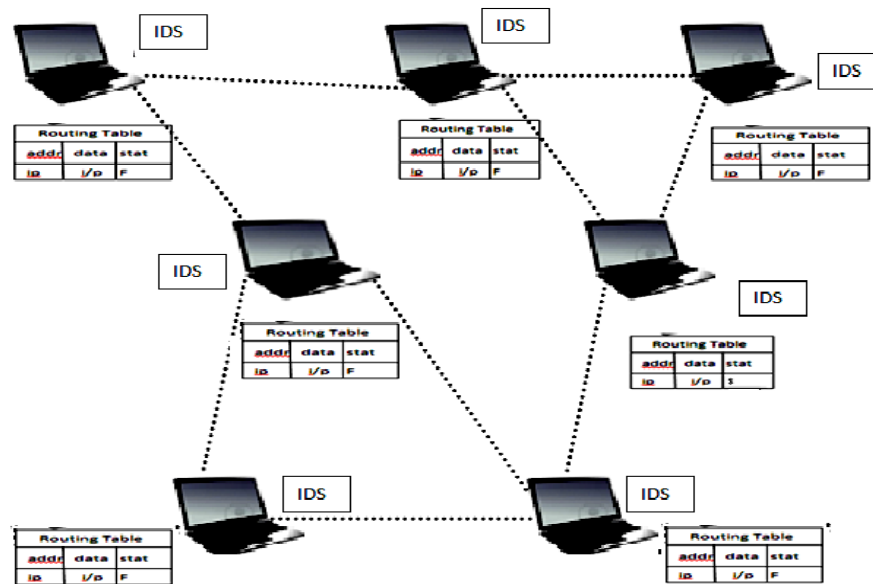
IDS

Routing Table

| addr | data | stat |
|---|---|---|
| ip | I/p | F |

IDS

Routing Table

| addr | data | stat |
|---|---|---|
| ip | I/p | F |

IDS

Routing Table

| addr | data | stat |
|---|---|---|
| ip | I/p | F |

IDS

Routing Table

| addr | data | stat |
|---|---|---|
| ip | I/p | F |

IDS

Routing Table

| addr | data | stat |
|---|---|---|
| ip | I/p | S |

IDS

Routing Table

| addr | data | stat |
|---|---|---|
| ip | I/p | F |

IDS

Routing Table

| addr | data | stat |
|---|---|---|
| ip | I/p | F |